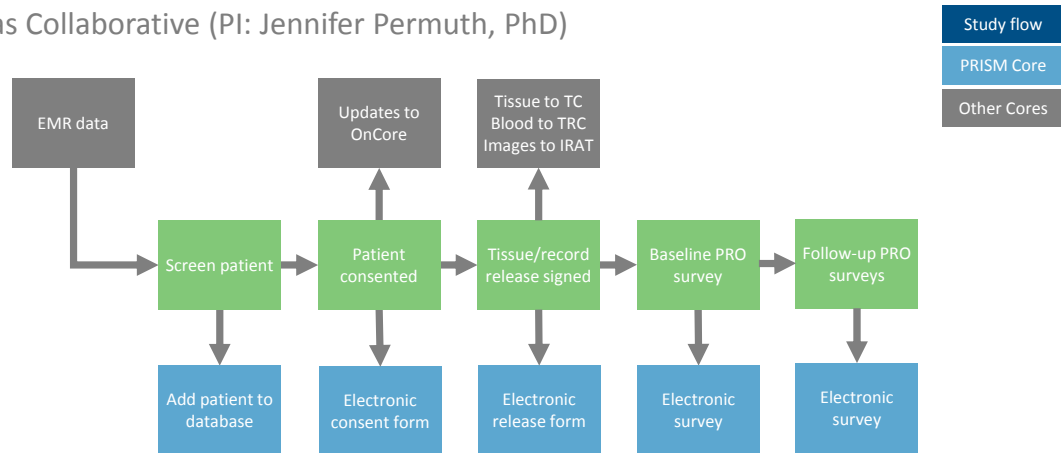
ns Collaborative (PI: Jennifer Permuth, PhD)

Study flow
PRISM Core
Other Cores

EMR data

Updates to OnCore

Tissue to TC
Blood to TRC
Images to IRAT

Screen patient

Patient consented

Tissue/record release signed

Baseline PRO survey

Follow-up PRO surveys

Add patient to database

Electronic consent form

Electronic release form

Electronic survey

Electronic survey